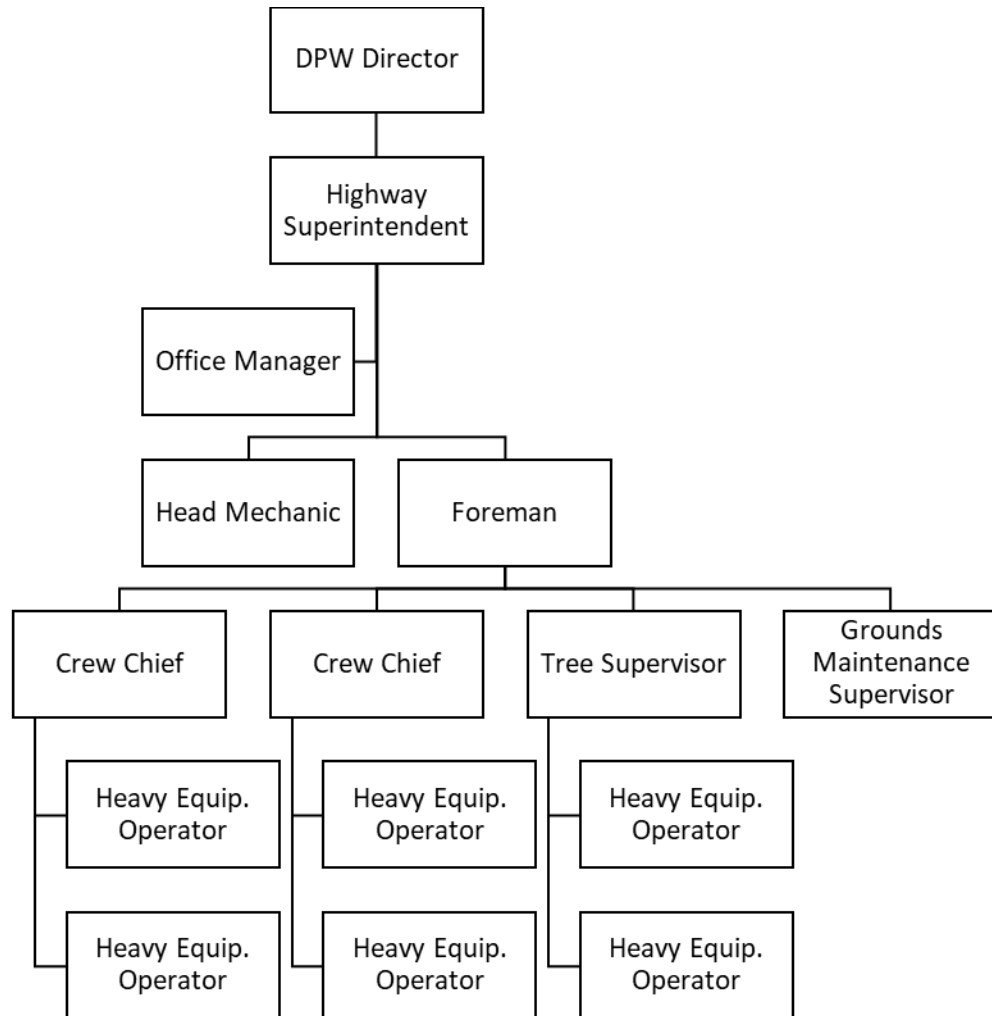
DPW Director

Highway Superintendent

Office Manager

Head Mechanic

Foreman

Crew Chief

Crew Chief

Tree Supervisor

Grounds Maintenance Supervisor

Heavy Equip. Operator

Heavy Equip. Operator

Heavy Equip. Operator

Heavy Equip. Operator

Heavy Equip. Operator

Heavy Equip. Operator